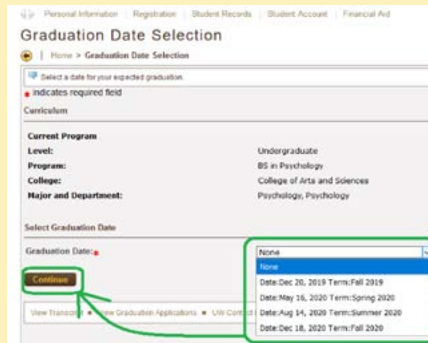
Personal Information | Registration | Student Records | Student Account | Financial Aid

Graduation Date Selection

| Home > Graduation Date Selection

Select a date for your expected graduation.

• indicates required field

Curriculum

| | |
|---|---|
| **Current Program** | |
| **Level:** | Undergraduate |
| **Program:** | BS in Psychology |
| **College:** | College of Arts and Sciences |
| **Major and Department:** | Psychology, Psychology |

Select Graduation Date

Graduation Date: •

None
None
Date:Dec 20, 2019 Term:Fall 2019
Date:May 16, 2020 Term:Spring 2020
Date:Aug 14, 2020 Term:Summer 2020
Date:Dec 18, 2020 Term:Fall 2020

Continue

View Transcript • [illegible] Graduation Applications • UW Contact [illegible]